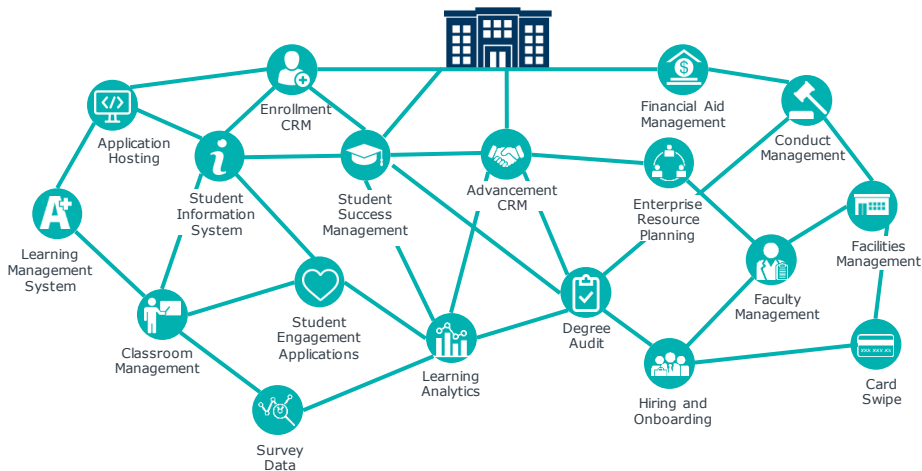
Enrollment CRM

Financial Aid Management

Application Hosting

Conduct Management

Student Information System

Student Success Management

Advancement CRM

Enterprise Resource Planning

Learning Management System

Facilities Management

Student Engagement Applications

Degree Audit

Faculty Management

Classroom Management

Learning Analytics

Card Swipe

Hiring and Onboarding

Survey Data